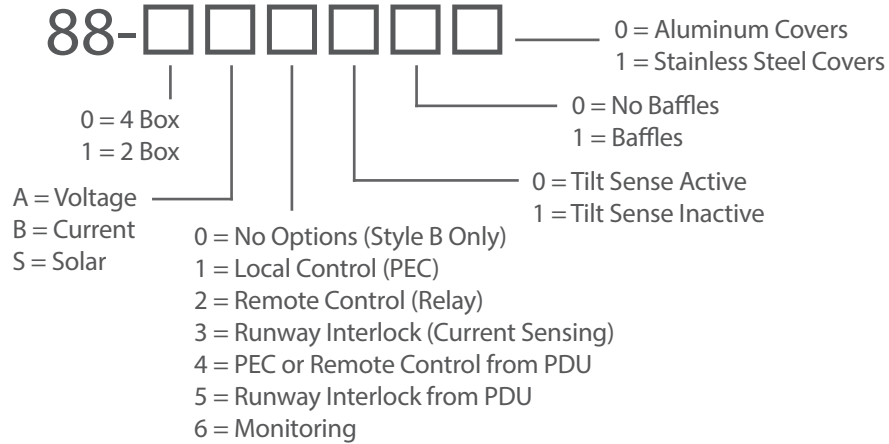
88-□□□□□□

0 = Aluminum Covers
1 = Stainless Steel Covers

0 = No Baffles
1 = Baffles

0 = 4 Box
1 = 2 Box

0 = Tilt Sense Active
1 = Tilt Sense Inactive

A = Voltage
B = Current
S = Solar

0 = No Options (Style B Only)
1 = Local Control (PEC)
2 = Remote Control (Relay)
3 = Runway Interlock (Current Sensing)
4 = PEC or Remote Control from PDU
5 = Runway Interlock from PDU
6 = Monitoring